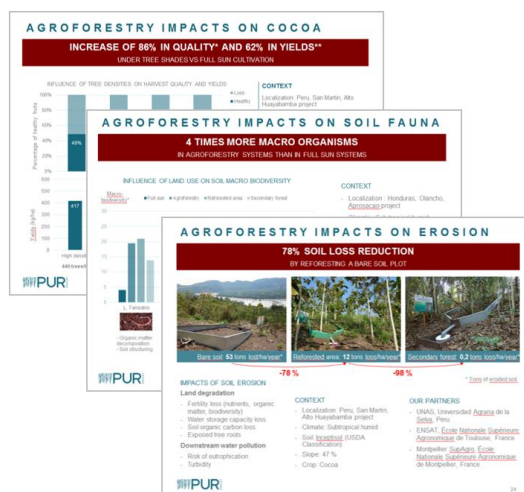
AGROFORESTRY IMPACTS ON COCOA

INCREASE OF 86% IN QUALITY* AND 62% IN YIELDS**

UNDER TREE SHADES VS FULL SUN CULTIVATION

INFLUENCE OF TREE DENSITIES ON HARVEST QUALITY AND YIELDS

Loss
Healthy

Percentage of healthy fruits

100%
80%
60%
40%
20%
0%

49%

Yields (kg/ha)

417

High densit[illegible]

440 trees/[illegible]

CONTEXT

Localization: Peru, San Martin, Alto Huayabamba project

PUR

AGROFORESTRY IMPACTS ON SOIL FAUNA

4 TIMES MORE MACRO ORGANISMS

IN AGROFORESTRY SYSTEMS THAN IN FULL SUN SYSTEMS

INFLUENCE OF LAND USE ON SOIL MACRO BIODIVERSITY

Macro-biodiversity*

Full sun
Agroforestry
Reforested area
Secondary forest

35
30
25
20
15
10
5

L. Terrestris

- Organic matter decomposition
- Soil structuring

CONTEXT

- Localization : Honduras, Olancho, Aprosacao project

PUR

AGROFORESTRY IMPACTS ON EROSION

78% SOIL LOSS REDUCTION

BY REFORESTING A BARE SOIL PLOT

Bare soil: 53 tons loss/ha/year*

Reforested area: 12 tons loss/ha/year*

Secondary forest: 0.2 tons loss/ha/year*

-78 %

-98 %

* Tons of eroded soil

IMPACTS OF SOIL EROSION

Land degradation

- Fertility loss (nutrients, organic matter, biodiversity)
- Water storage capacity loss
- Soil organic carbon loss
- Exposed tree roots

Downstream water pollution

- Risk of eutrophication
- Turbidity

CONTEXT

- Localization: Peru, San Martin, Alto Huayabamba project
- Climate: Subtropical humid
- Soil: Inceptisol (USDA Classification)
- Slope: 47 %
- Crop: Cocoa

OUR PARTNERS

- UNAS, Universidad Agraria de la Selva, Peru
- ENSAT, École Nationale Supérieure Agronomique de Toulouse, France
- Montpellier SupAgro, École Nationale Supérieure Agronomique de Montpellier, France

PUR

24